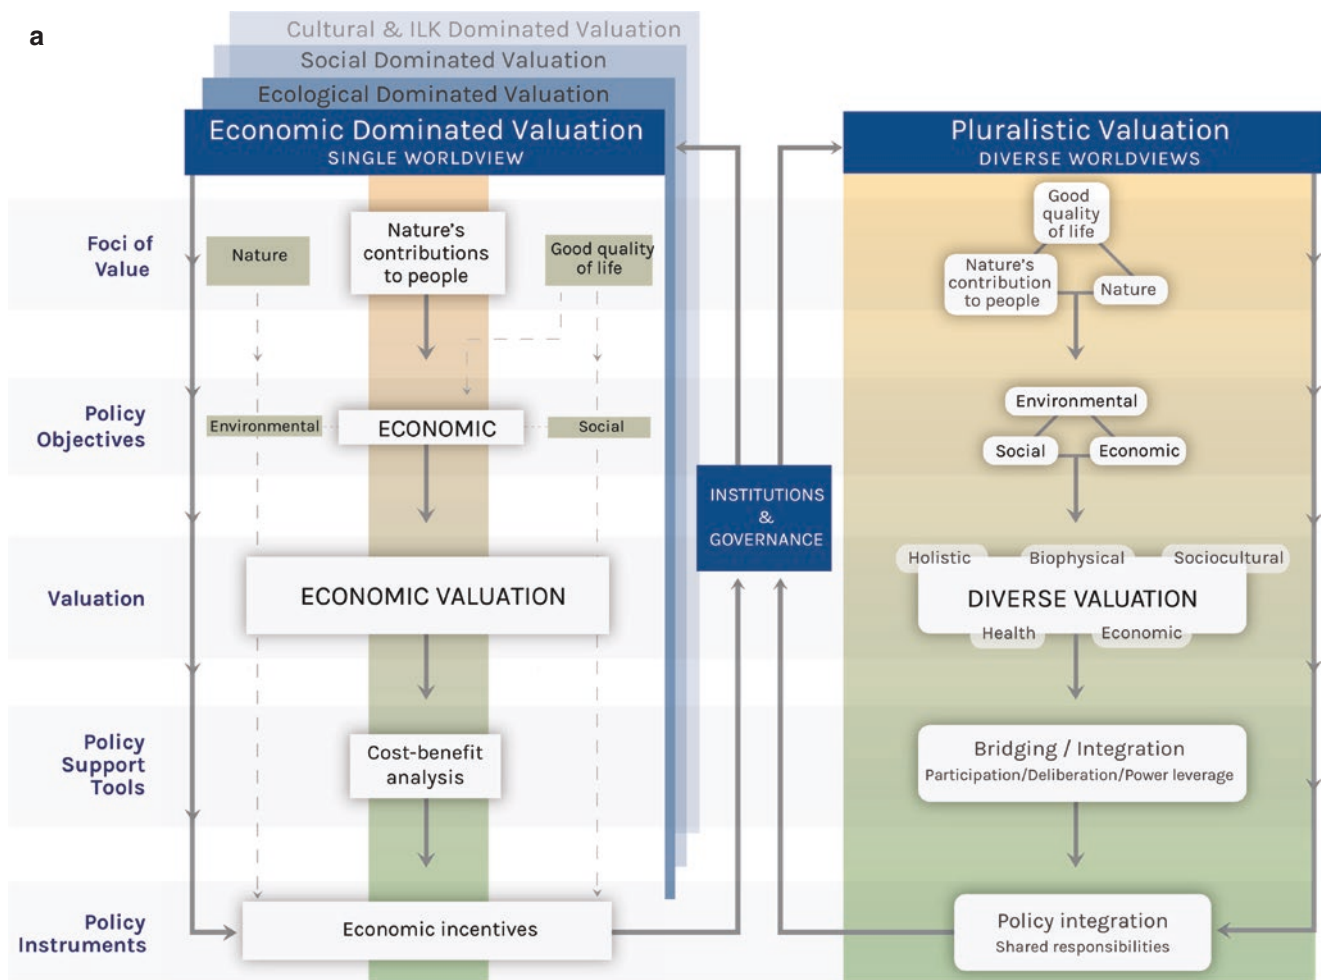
a

Cultural & ILK Dominated Valuation

Social Dominated Valuation

Ecological Dominated Valuation

Economic Dominated Valuation
SINGLE WORLDVIEW

Pluralistic Valuation
DIVERSE WORLDVIEWS

Foci of Value

Nature

Nature's contributions to people

Good quality of life

Good quality of life

Nature's contribution to people

Nature

Policy Objectives

Environmental

ECONOMIC

Social

Environmental

Social

Economic

INSTITUTIONS & GOVERNANCE

Valuation

ECONOMIC VALUATION

Holistic

Biophysical

Sociocultural

DIVERSE VALUATION

Health

Economic

Policy Support Tools

Cost-benefit analysis

Bridging / Integration
Participation/Deliberation/Power leverage

Policy Instruments

Economic incentives

Policy integration
Shared responsibilities